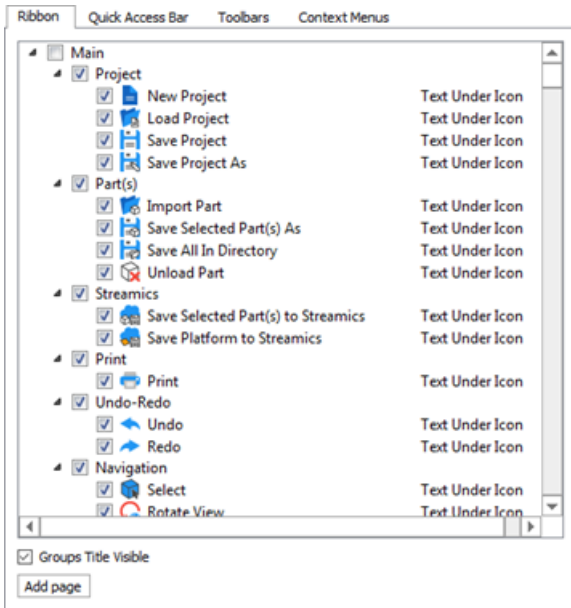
Ribbon Quick Access Bar Toolbars Context Menus

Main
Project
New Project Text Under Icon
Load Project Text Under Icon
Save Project Text Under Icon
Save Project As Text Under Icon
Part(s)
Import Part Text Under Icon
Save Selected Part(s) As Text Under Icon
Save All In Directory Text Under Icon
Unload Part Text Under Icon
Streamics
Save Selected Part(s) to Streamics Text Under Icon
Save Platform to Streamics Text Under Icon
Print
Print Text Under Icon
Undo-Redo
Undo Text Under Icon
Redo Text Under Icon
Navigation
Select Text Under Icon
Rotate View Text Under Icon

Groups Title Visible

Add page